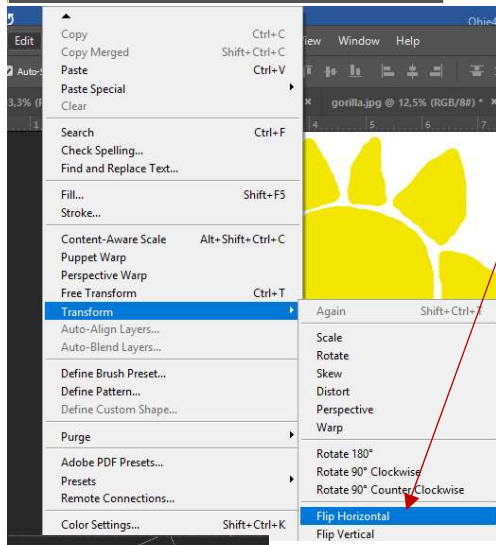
Edit
Auto-S
3,3% (R
Obje
iew Window Help
gorilla.jpg @ 12,5% (RGB/8#) *

Copy Ctrl+C
Copy Merged Shift+Ctrl+C
Paste Ctrl+V
Paste Special
Clear

Search Ctrl+F
Check Spelling...
Find and Replace Text...

Fill... Shift+F5
Stroke...

Content-Aware Scale Alt+Shift+Ctrl+C
Puppet Warp
Perspective Warp
Free Transform Ctrl+T
Transform
Auto-Align Layers...
Auto-Blend Layers...

Define Brush Preset...
Define Pattern...
Define Custom Shape...

Purge

Adobe PDF Presets...
Presets
Remote Connections...

Color Settings... Shift+Ctrl+K

Again Shift+Ctrl+T

Scale
Rotate
Skew
Distort
Perspective
Warp

Rotate 180°
Rotate 90° Clockwise
Rotate 90° Counter Clockwise

Flip Horizontal
Flip Vertical